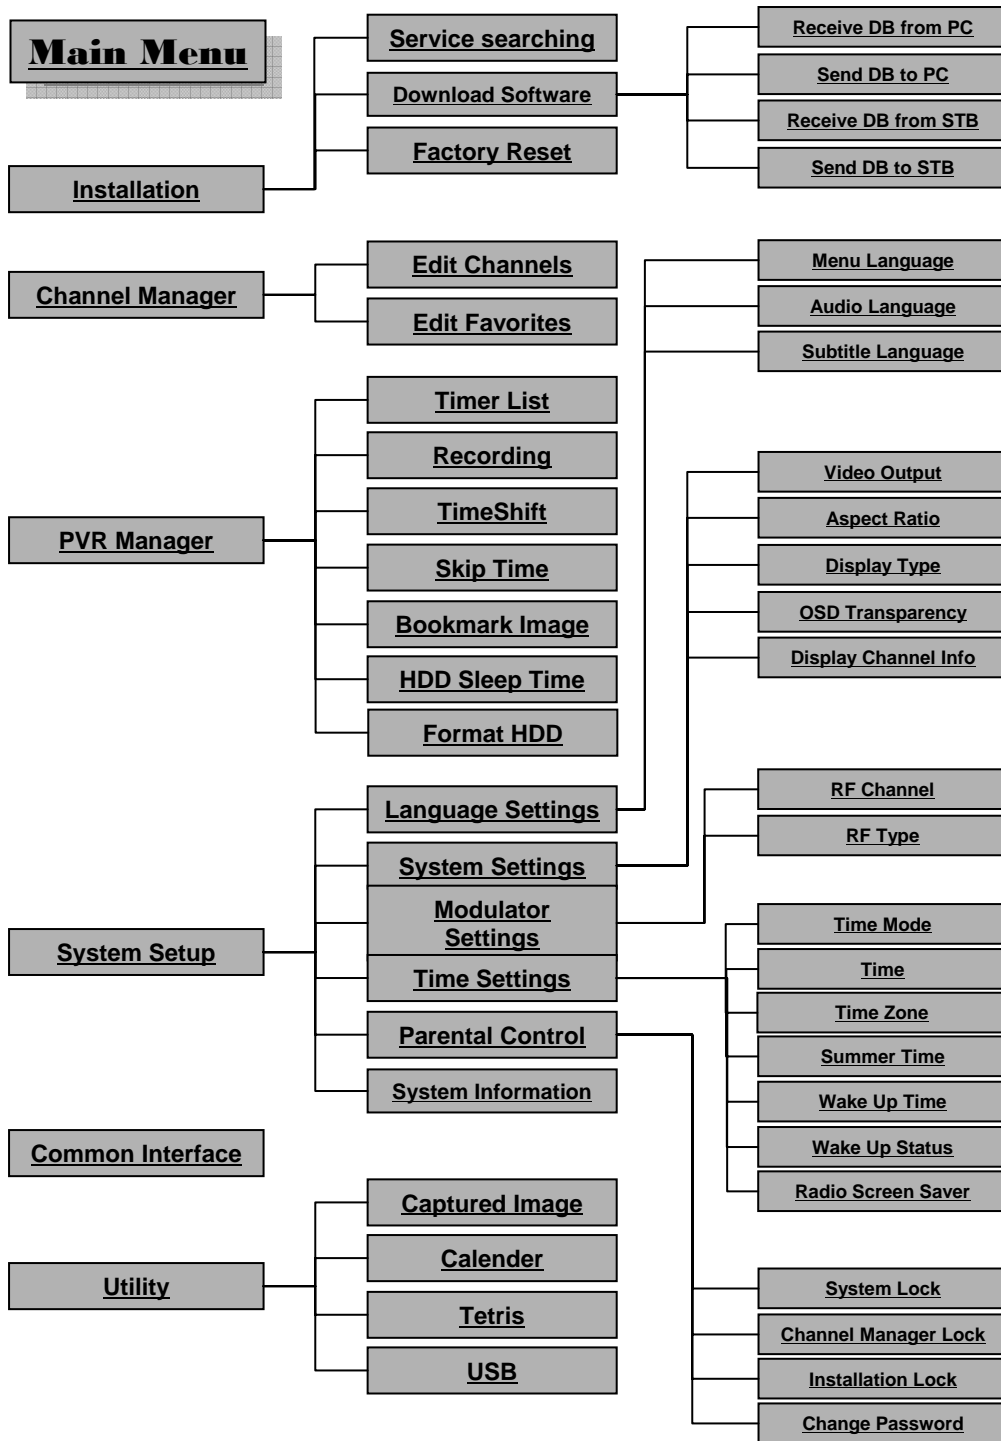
Main Menu

Installation

Service searching

Download Software

Factory Reset

Receive DB from PC

Send DB to PC

Receive DB from STB

Send DB to STB

Channel Manager

Edit Channels

Edit Favorites

Menu Language

Audio Language

Subtitle Language

PVR Manager

Timer List

Recording

TimeShift

Skip Time

Bookmark Image

HDD Sleep Time

Format HDD

Video Output

Aspect Ratio

Display Type

OSD Transparency

Display Channel Info

System Setup

Language Settings

System Settings

Modulator Settings

Time Settings

Parental Control

System Information

RF Channel

RF Type

Time Mode

Time

Time Zone

Summer Time

Wake Up Time

Wake Up Status

Radio Screen Saver

Common Interface

Utility

Captured Image

Calender

Tetris

USB

System Lock

Channel Manager Lock

Installation Lock

Change Password